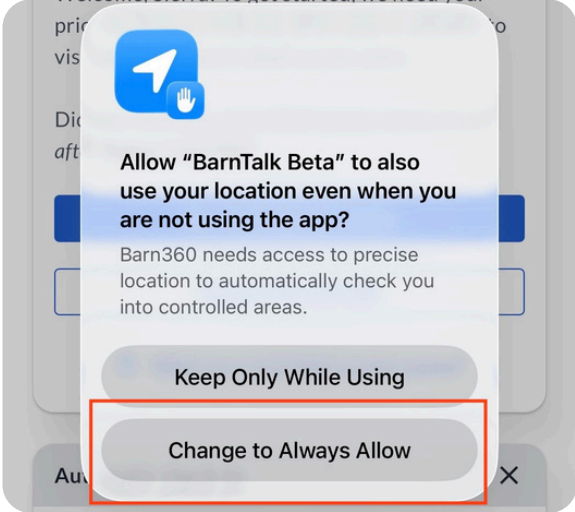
pric
vis
to

Dic
aft

Allow “BarnTalk Beta” to also use your location even when you are not using the app?

Barn360 needs access to precise location to automatically check you into controlled areas.

Keep Only While Using

Change to Always Allow

Au